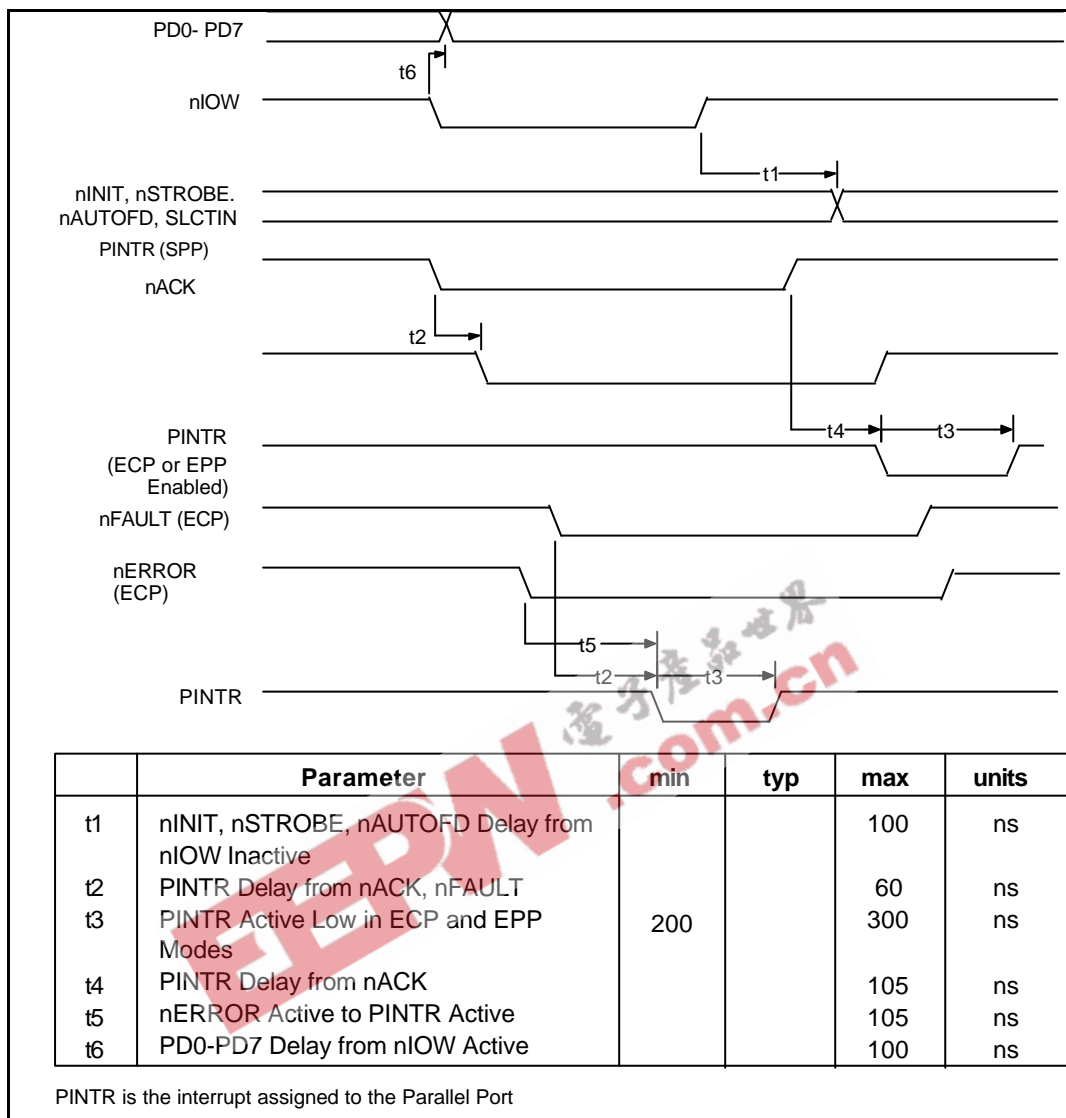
PD0- PD7

t6

nIOW

t1

nINIT, nSTROBE. nAUTOFD, SLCTIN

PINTR (SPP)

nACK

t2

t4

t3

PINTR (ECP or EPP Enabled)

nFAULT (ECP)

nERROR (ECP)

t5

t2

t3

PINTR

电子产品世界

EEPW.com.cn

| | Parameter | min | typ | max | units |
|---|---|---|---|---|---|
| t1 | nINIT, nSTROBE, nAUTOFD Delay from nIOW Inactive | | | 100 | ns |
| t2 | PINTR Delay from nACK, nFAULT | | | 60 | ns |
| t3 | PINTR Active Low in ECP and EPP Modes | 200 | | 300 | ns |
| t4 | PINTR Delay from nACK | | | 105 | ns |
| t5 | nERROR Active to PINTR Active | | | 105 | ns |
| t6 | PD0-PD7 Delay from nIOW Active | | | 100 | ns |

PINTR is the interrupt assigned to the Parallel Port